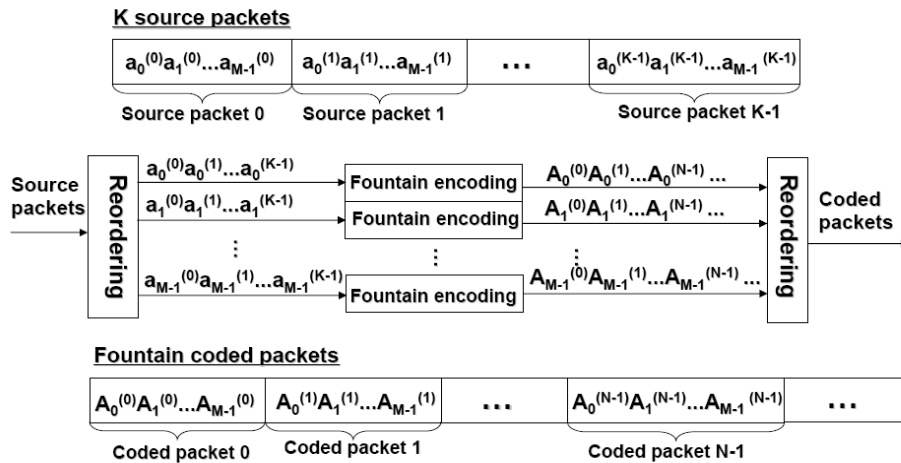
K source packets

$a_0^{(0)}a_1^{(0)}...a_{M-1}^{(0)}$ | $a_0^{(1)}a_1^{(1)}...a_{M-1}^{(1)}$ | ... | $a_0^{(K-1)}a_1^{(K-1)}...a_{M-1}^{(K-1)}$

Source packet 0  Source packet 1  Source packet K-1

Source packets

Reordering

$a_0^{(0)}a_0^{(1)}...a_0^{(K-1)}$

$a_1^{(0)}a_1^{(1)}...a_1^{(K-1)}$

⋮

$a_{M-1}^{(0)}a_{M-1}^{(1)}...a_{M-1}^{(K-1)}$

Fountain encoding

Fountain encoding

⋮

Fountain encoding

$A_0^{(0)}A_0^{(1)}...A_0^{(N-1)}$ ...

$A_1^{(0)}A_1^{(1)}...A_1^{(N-1)}$ ...

⋮

$A_{M-1}^{(0)}A_{M-1}^{(1)}...A_{M-1}^{(N-1)}$ ...

Reordering

Coded packets

Fountain coded packets

$A_0^{(0)}A_1^{(0)}...A_{M-1}^{(0)}$ | $A_0^{(1)}A_1^{(1)}...A_{M-1}^{(1)}$ | ... | $A_0^{(N-1)}A_1^{(N-1)}...A_{M-1}^{(N-1)}$ | ...

Coded packet 0  Coded packet 1  Coded packet N-1